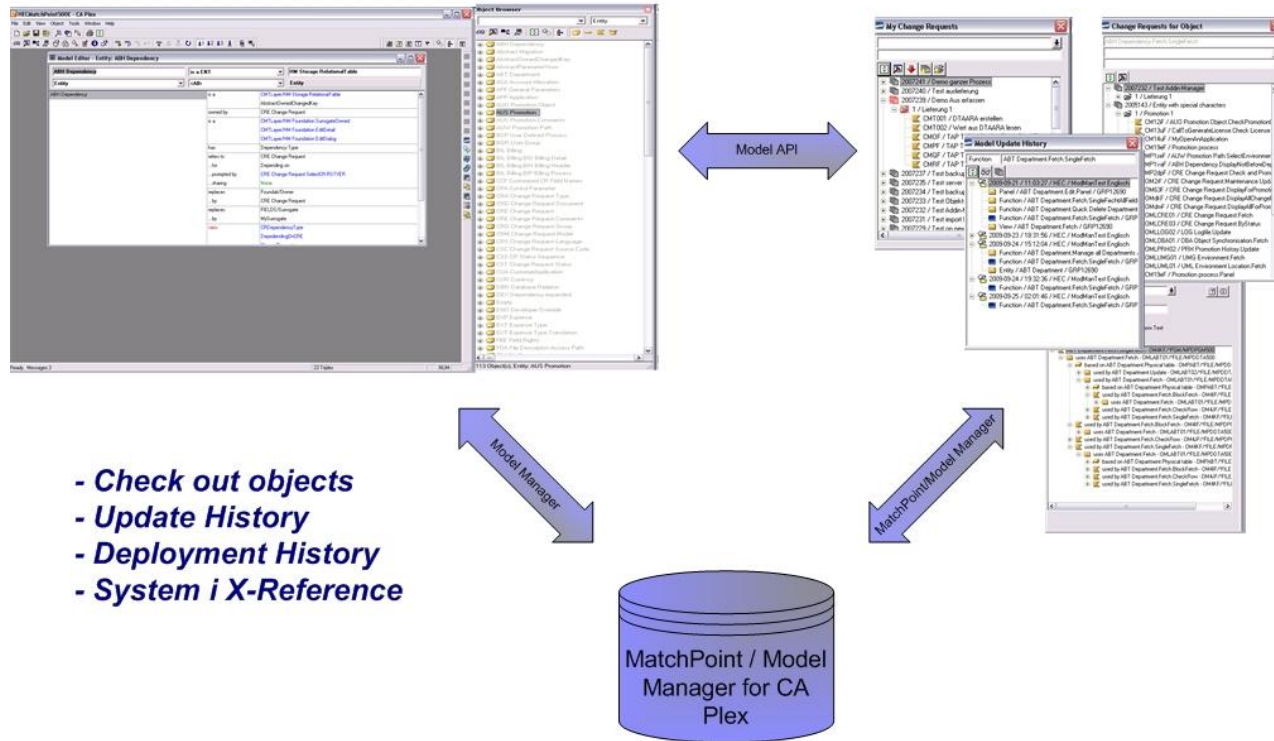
Model API

Model Manager

MatchPoint/Model Manager

- Check out objects
- Update History
- Deployment History
- System i X-Reference

MatchPoint / Model Manager for CA Plex

My Change Requests

2007241 / Demo ganzer Prozess
2007240 / Test auslieferung
2007239 / Demo Aus erfassen
1 / Lieferung 1
CMT001 / DTAARA erstellen
CMT002 / Wert aus DTAARA lesen
2007237 / Test server
2007235 / Test backup
2007234 / Test backup
2007233 / Test Objekt
2007232 / Test Addin
2007231 / Test import

Model Update History

Function ABT Department.Fetch.SingleFetch

2009-09-21 / 11:03:27 / HEC / ModManTest Englisch
Panel / ABT Department.Edit.Panel / GRP12690
Function / ABT Department.Fetch.SingleFetch
View / ABT Department.Fetch / GRP12690
2009-09-23 / 18:31:56 / HEC / ModManTest Englisch
2009-09-24 / 15:12:04 / HEC / ModManTest Englisch
Function / ABT Department.Manage all Departments
Function / ABT Department.Fetch.SingleFetch
Entity / ABT Department / GRP12690
2009-09-24 / 19:32:36 / HEC / ModManTest Englisch
Function / ABT Department.Fetch.SingleFetch / GRP
2009-09-25 / 02:01:46 / HEC / ModManTest Englisch
Function / ABT Department.Fetch.SingleFetch / GRP

Change Requests for Object

ABT Dependency.Fetch.SingleFetch

2007232 / Test Addin Manager
1 / Lieferung 1
2005143 / Entity with special characters
1 / Promotion 1
CMT2F / AUS Promotion Object.CheckPromotion
CMT3uF / CallToGenerateLicence.Check License
CMT4aF / MyOpenApplication
CMT5eF / Promotion process
CRE Change Request.Fetch
CRE Change Request.ByStatus
Promotion process.Panel

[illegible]